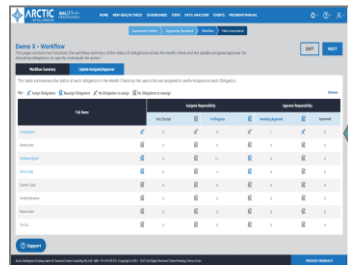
ARCTIC

HOME NEW HEALTH CHECK DASHBOARDS FEED DATA ANALYSIS EVENTS PROGRAM MANUAL

Demo X - Workflow

EDIT NEXT

Workflow Summary Update Assignee/Approver

Title Name

Assignee Responsibility

Approver Responsibility

Not Started

In Progress

Pending Approval

Approved

Support